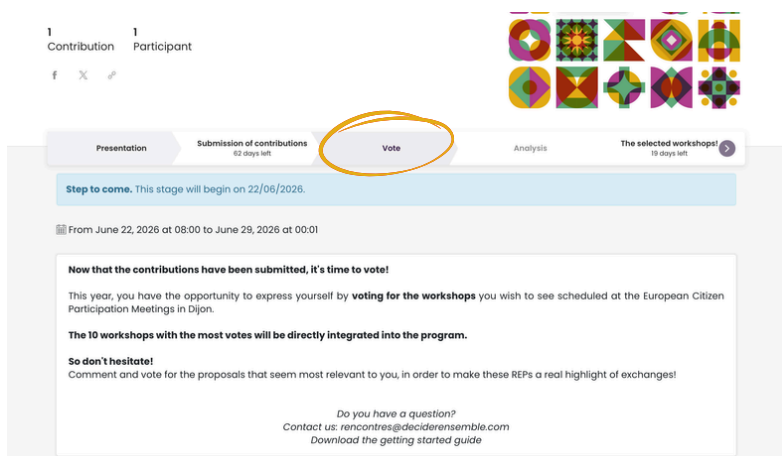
1
Contribution

1
Participant

Presentation

Submission of contributions
62 days left

Vote

Analysis

The selected workshops!
19 days left

Step to come. This stage will begin on 22/06/2026.

From June 22, 2026 at 08:00 to June 29, 2026 at 00:01

**Now that the contributions have been submitted, it's time to vote!**

This year, you have the opportunity to express yourself by **voting for the workshops** you wish to see scheduled at the European Citizen Participation Meetings in Dijon.

**The 10 workshops with the most votes will be directly integrated into the program.**

**So don't hesitate!**
Comment and vote for the proposals that seem most relevant to you, in order to make these REPs a real highlight of exchanges!

*Do you have a question?*
*Contact us: rencontres@deciderensemble.com*
*Download the getting started guide*